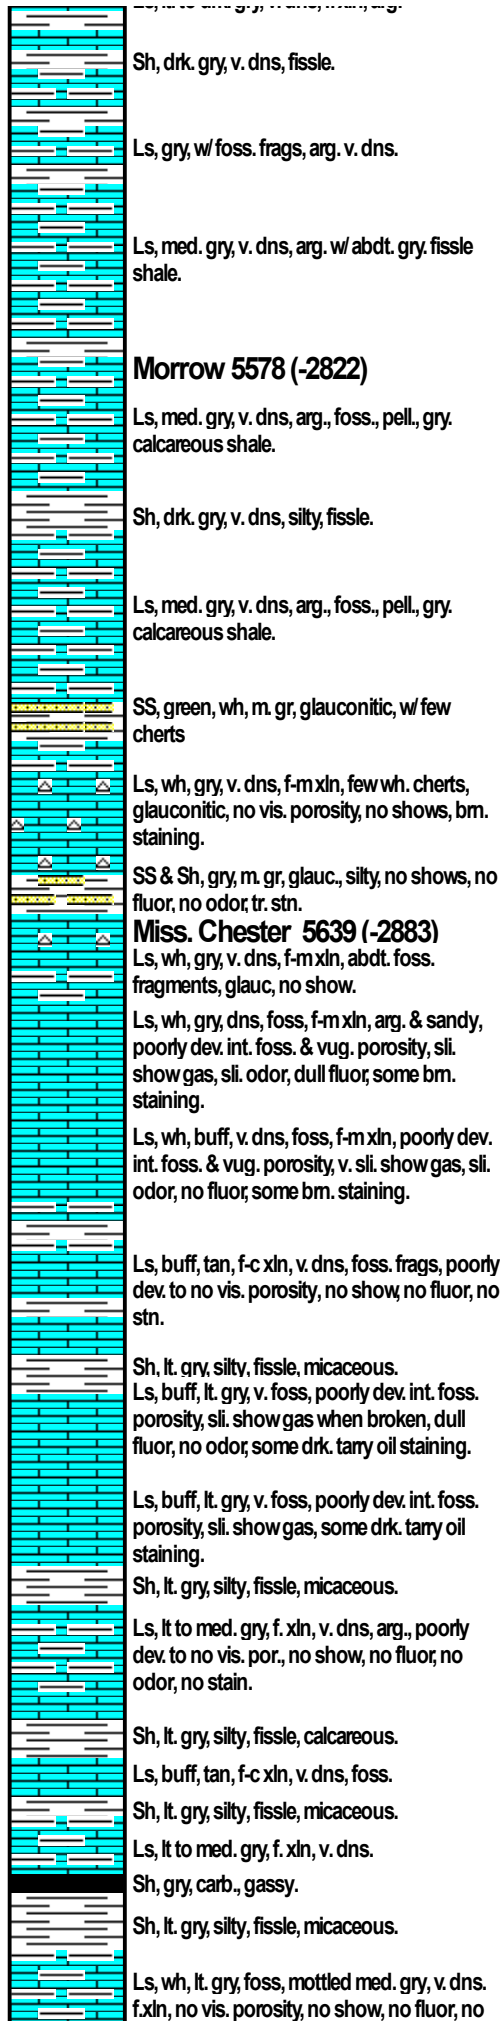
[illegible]

Sh, drk. gry, v. dns, fissle.

Ls, gry, w/ foss. frags, arg. v. dns.

Ls, med. gry, v. dns, arg. w/ abdt. gry. fissle shale.

Morrow 5578 (-2822)

Ls, med. gry, v. dns, arg., foss., pell., gry. calcareous shale.

Sh, drk. gry, v. dns, silty, fissle.

Ls, med. gry, v. dns, arg., foss., pell., gry. calcareous shale.

SS, green, wh, m. gr, glauconitic, w/ few cherts

Ls, wh, gry, v. dns, f-m xln, few wh. cherts, glauconitic, no vis. porosity, no shows, brn. staining.

SS & Sh, gry, m. gr, glauc., silty, no shows, no fluor, no odor, tr. stn.

Miss. Chester 5639 (-2883)

Ls, wh, gry, v. dns, f-m xln, abdt. foss. fragments, glauc, no show.

Ls, wh, gry, dns, foss, f-m xln, arg. & sandy, poorly dev. int. foss. & vug. porosity, sli. show gas, sli. odor, dull fluor, some brn. staining.

Ls, wh, buff, v. dns, foss, f-m xln, poorly dev. int. foss. & vug. porosity, v. sli. show gas, sli. odor, no fluor, some brn. staining.

Ls, buff, tan, f-c xln, v. dns, foss. frags, poorly dev. to no vis. porosity, no show, no fluor, no stn.

Sh, lt. gry, silty, fissle, micaceous.

Ls, buff, lt. gry, v. foss, poorly dev. int. foss. porosity, sli. show gas when broken, dull fluor, no odor, some drk. tarry oil staining.

Ls, buff, lt. gry, v. foss, poorly dev. int. foss. porosity, sli. show gas, some drk. tarry oil staining.

Sh, lt. gry, silty, fissle, micaceous.

Ls, lt to med. gry, f. xln, v. dns, arg., poorly dev. to no vis. por., no show, no fluor, no odor, no stain.

Sh, lt. gry, silty, fissle, calcareous.

Ls, buff, tan, f-c xln, v. dns, foss.

Sh, lt. gry, silty, fissle, micaceous.

Ls, lt to med. gry, f. xln, v. dns.

Sh, gry, carb., gassy.

Sh, lt. gry, silty, fissle, micaceous.

Ls, wh, lt. gry, foss, mottled med. gry, v. dns. f.xln, no vis. porosity, no show, no fluor, no